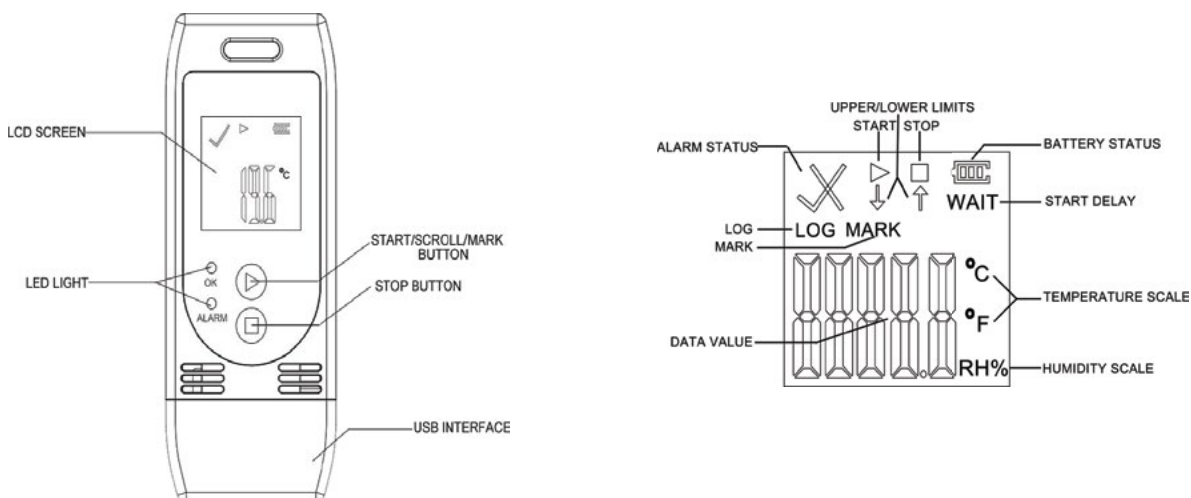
LCD SCREEN

°C

LED LIGHT

OK

ALARM

START/SCROLL/MARK BUTTON

STOP BUTTON

USB INTERFACE

UPPER/LOWER LIMITS

START STOP

ALARM STATUS

BATTERY STATUS

WAIT

START DELAY

LOG

LOG MARK

MARK

°C

°F

TEMPERATURE SCALE

DATA VALUE

RH%

HUMIDITY SCALE